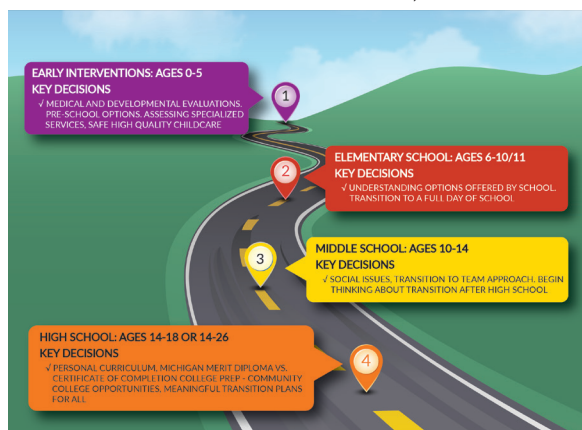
EARLY INTERVENTIONS: AGES 0-5
KEY DECISIONS
√ MEDICAL AND DEVELOPMENTAL EVALUATIONS, PRE-SCHOOL OPTIONS, ASSESSING SPECIALIZED SERVICES, SAFE HIGH QUALITY CHILDCARE

1

2

ELEMENTARY SCHOOL: AGES 6-10/11
KEY DECISIONS
√ UNDERSTANDING OPTIONS OFFERED BY SCHOOL, TRANSITION TO A FULL DAY OF SCHOOL

3

MIDDLE SCHOOL: AGES 10-14
KEY DECISIONS
√ SOCIAL ISSUES, TRANSITION TO TEAM APPROACH, BEGIN THINKING ABOUT TRANSITION AFTER HIGH SCHOOL

HIGH SCHOOL: AGES 14-18 OR 14-26
KEY DECISIONS
√ PERSONAL CURRICULUM, MICHIGAN MERIT DIPLOMA VS. CERTIFICATE OF COMPLETION COLLEGE PREP - COMMUNITY COLLEGE OPPORTUNITIES, MEANINGFUL TRANSITION PLANS FOR ALL

4